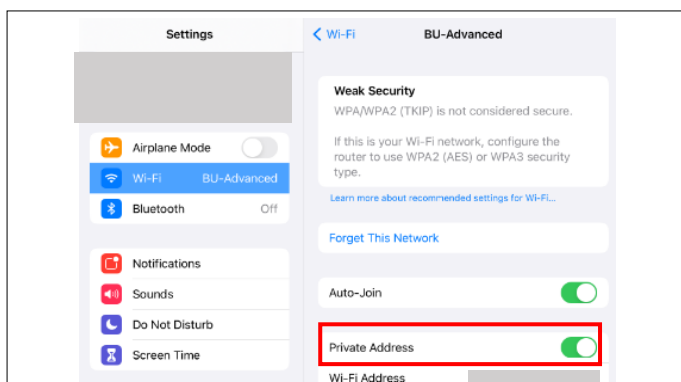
Settings

Airplane Mode

Wi-Fi BU-Advanced

Bluetooth Off

Notifications

Sounds

Do Not Disturb

Screen Time

< Wi-Fi BU-Advanced

Weak Security

WPA/WPA2 (TKIP) is not considered secure.

If this is your Wi-Fi network, configure the router to use WPA2 (AES) or WPA3 security type.

Learn more about recommended settings for Wi-Fi...

Forget This Network

Auto-Join

Private Address

Wi-Fi Address